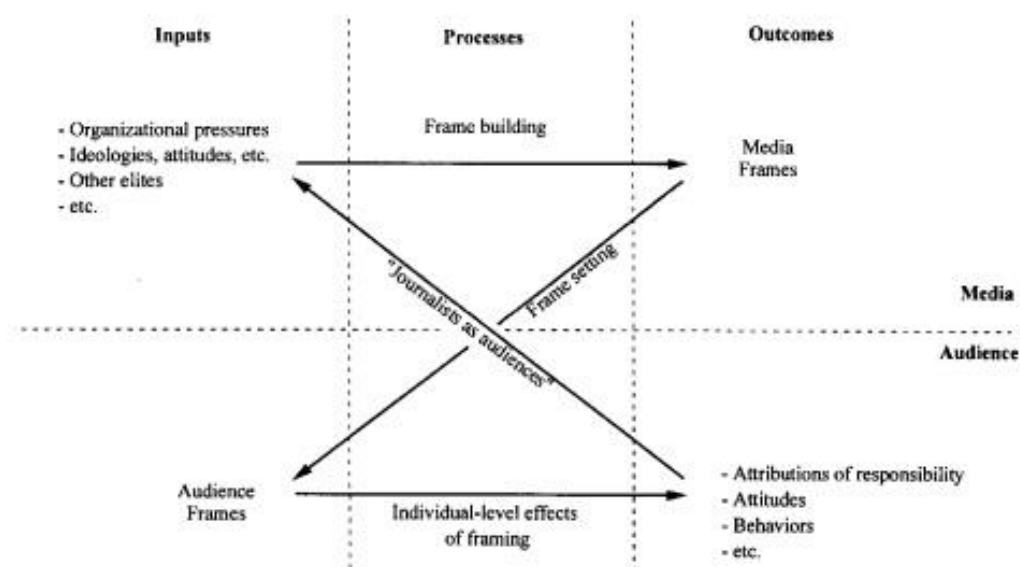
Inputs

Processes

Outcomes

- Organizational pressures
- Ideologies, attitudes, etc.
- Other elites
- etc.

Frame building

Media Frames

Frame setting

"Journalists as audiences"

Media

Audience

Audience Frames

Individual-level effects of framing

- Attributions of responsibility
- Attitudes
- Behaviors
- etc.